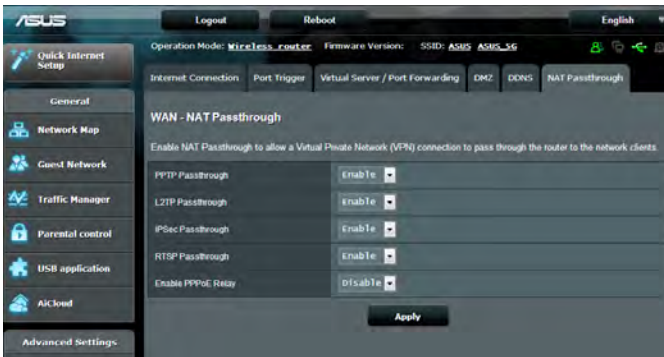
ASUS

Logout

Reboot

English

Quick Internet Setup

Operation Mode: Wireless router Firmware Version: SSID: ASUS ASUS_5G

General

Network Map

Guest Network

Traffic Manager

Parental control

USB application

AiCloud

Advanced Settings

Internet Connection

Port Trigger

Virtual Server / Port Forwarding

DMZ

DDNS

NAT Passthrough

WAN - NAT Passthrough

Enable NAT Passthrough to allow a Virtual Private Network (VPN) connection to pass through the router to the network clients.

| | |
|---|---|
| PPTP Passthrough | Enable |
| L2TP Passthrough | Enable |
| IPSec Passthrough | Enable |
| RTSP Passthrough | Enable |
| Enable PPPoE Relay | Disable |

Apply